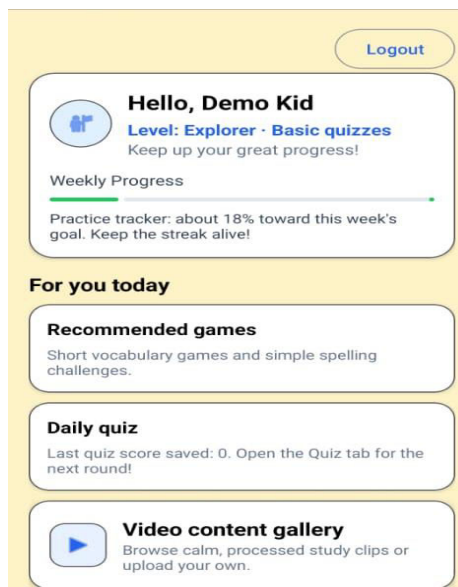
Logout

Hello, Demo Kid

Level: Explorer · Basic quizzes

Keep up your great progress!

Weekly Progress

Practice tracker: about 18% toward this week's goal. Keep the streak alive!

For you today

Recommended games

Short vocabulary games and simple spelling challenges.

Daily quiz

Last quiz score saved: 0. Open the Quiz tab for the next round!

Video content gallery

Browse calm, processed study clips or upload your own.